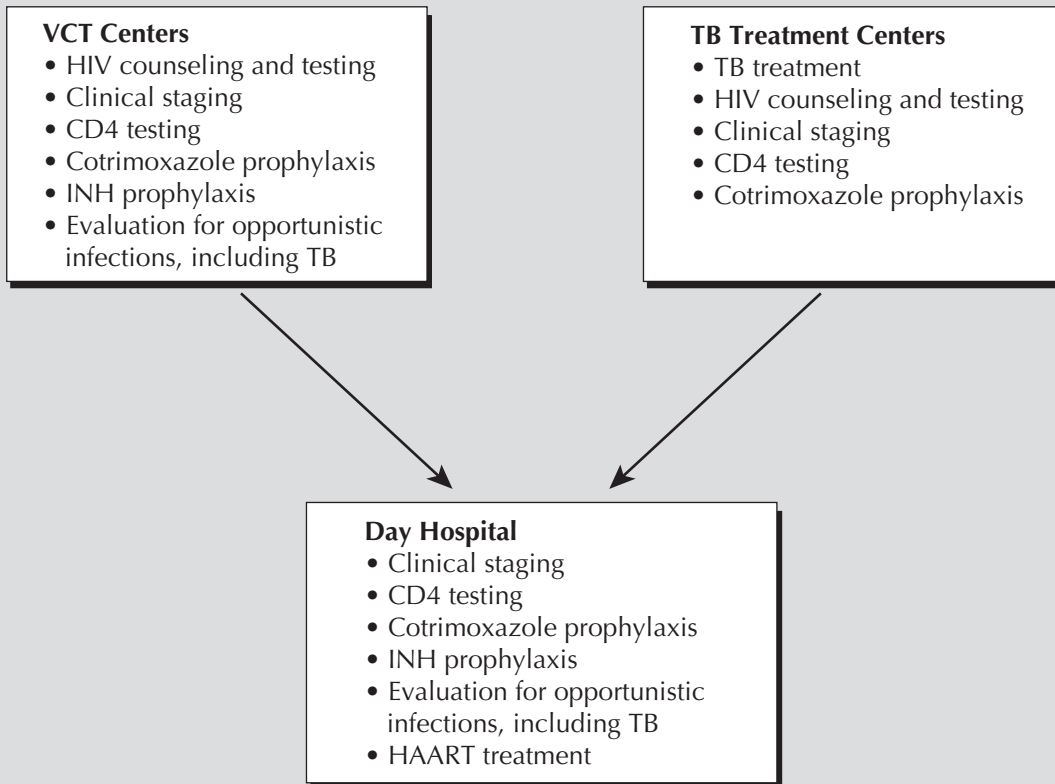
VCT Centers
• HIV counseling and testing
• Clinical staging
• CD4 testing
• Cotrimoxazole prophylaxis
• INH prophylaxis
• Evaluation for opportunistic infections, including TB

TB Treatment Centers
• TB treatment
• HIV counseling and testing
• Clinical staging
• CD4 testing
• Cotrimoxazole prophylaxis

Day Hospital
• Clinical staging
• CD4 testing
• Cotrimoxazole prophylaxis
• INH prophylaxis
• Evaluation for opportunistic infections, including TB
• HAART treatment